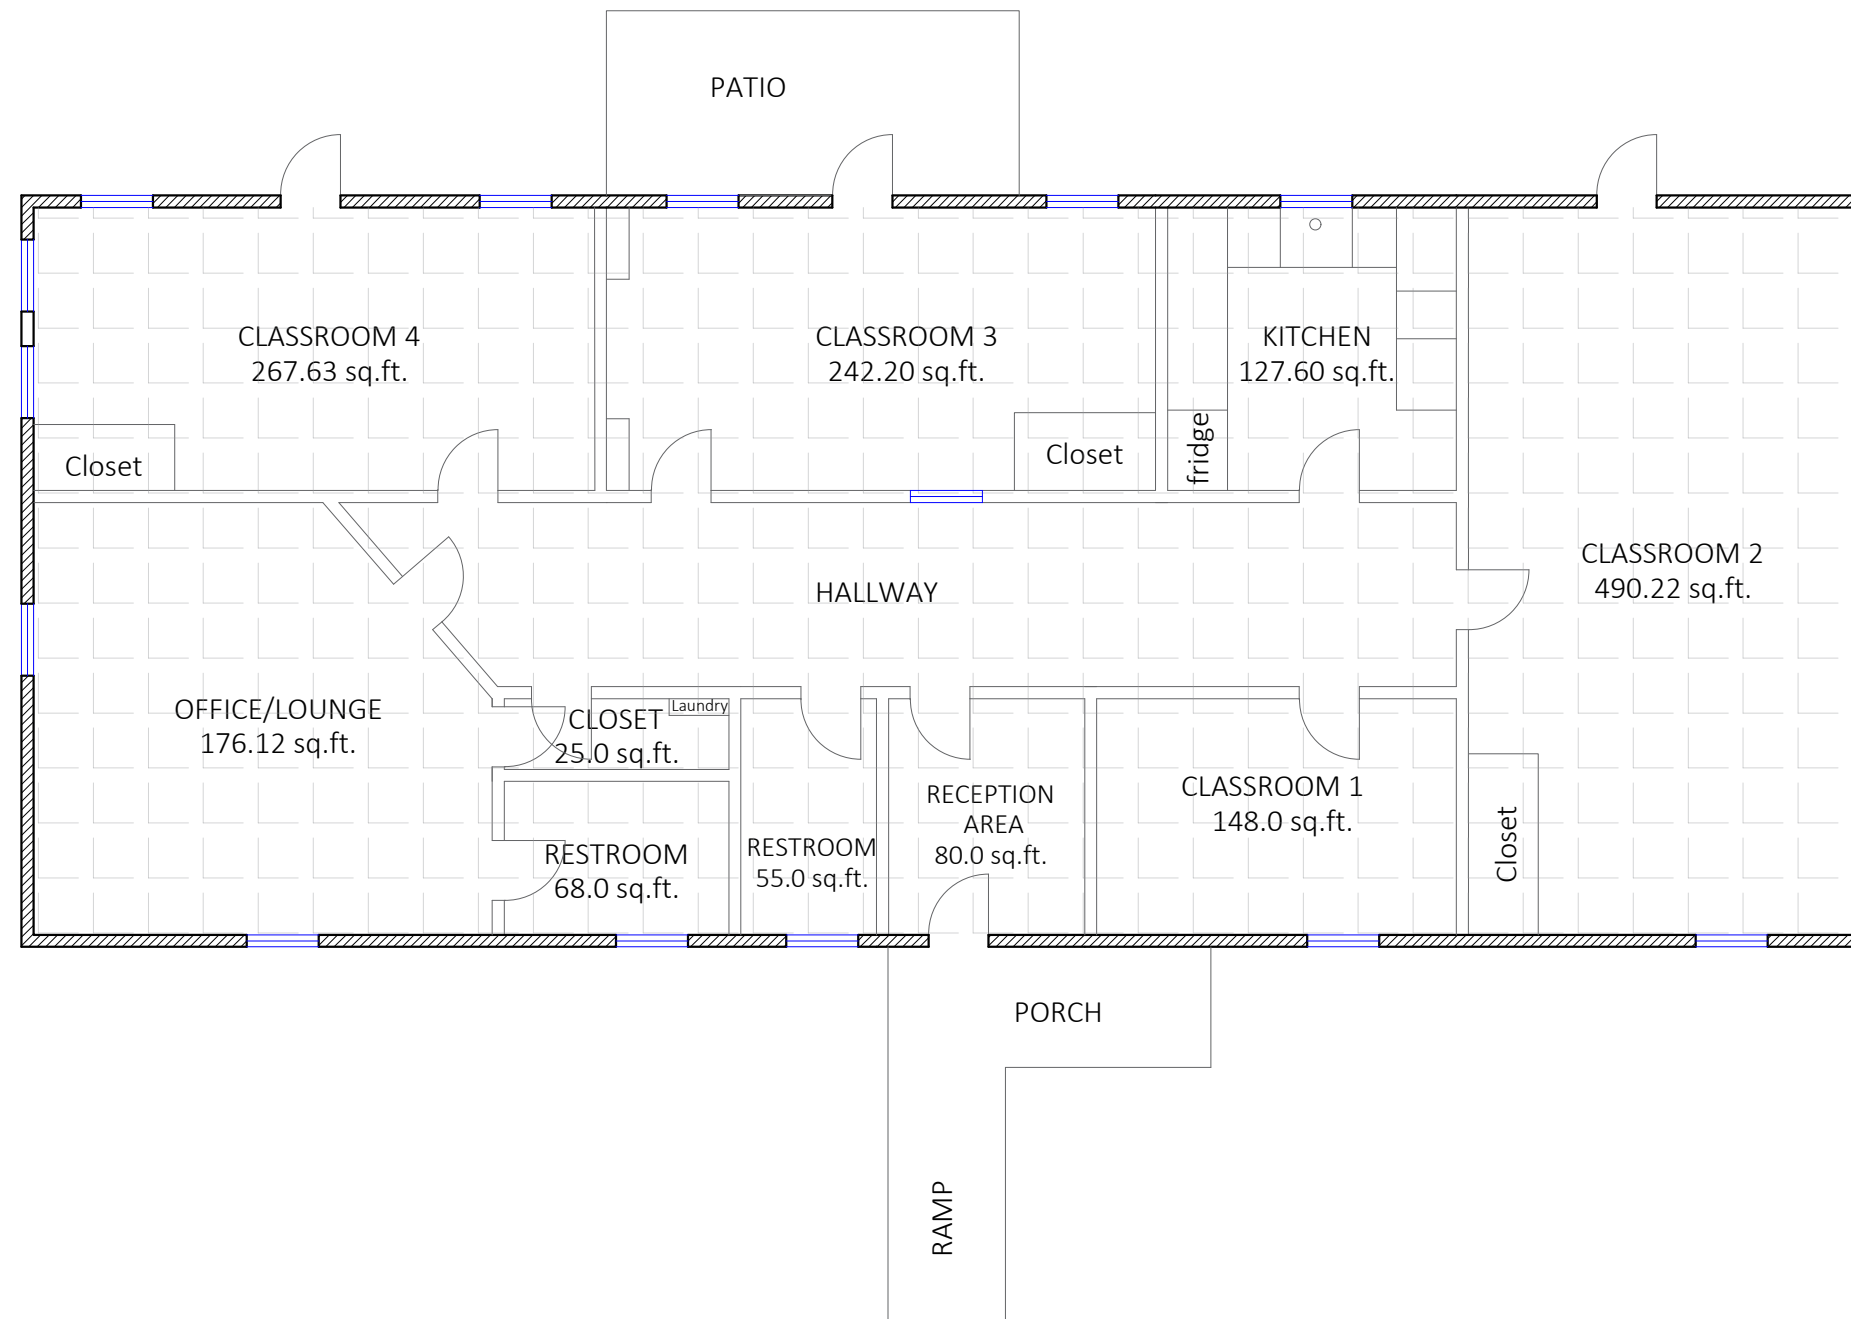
PATIO

CLASSROOM 4
267.63 sq.ft.

CLASSROOM 3
242.20 sq.ft.

KITCHEN
127.60 sq.ft.

Closet

Closet

fridge

HALLWAY

CLASSROOM 2
490.22 sq.ft.

OFFICE/LOUNGE
176.12 sq.ft.

CLOSET
25.0 sq.ft.

Laundry

RESTROOM
68.0 sq.ft.

RESTROOM
55.0 sq.ft.

RECEPTION
AREA
80.0 sq.ft.

CLASSROOM 1
148.0 sq.ft.

Closet

PORCH

RAMP